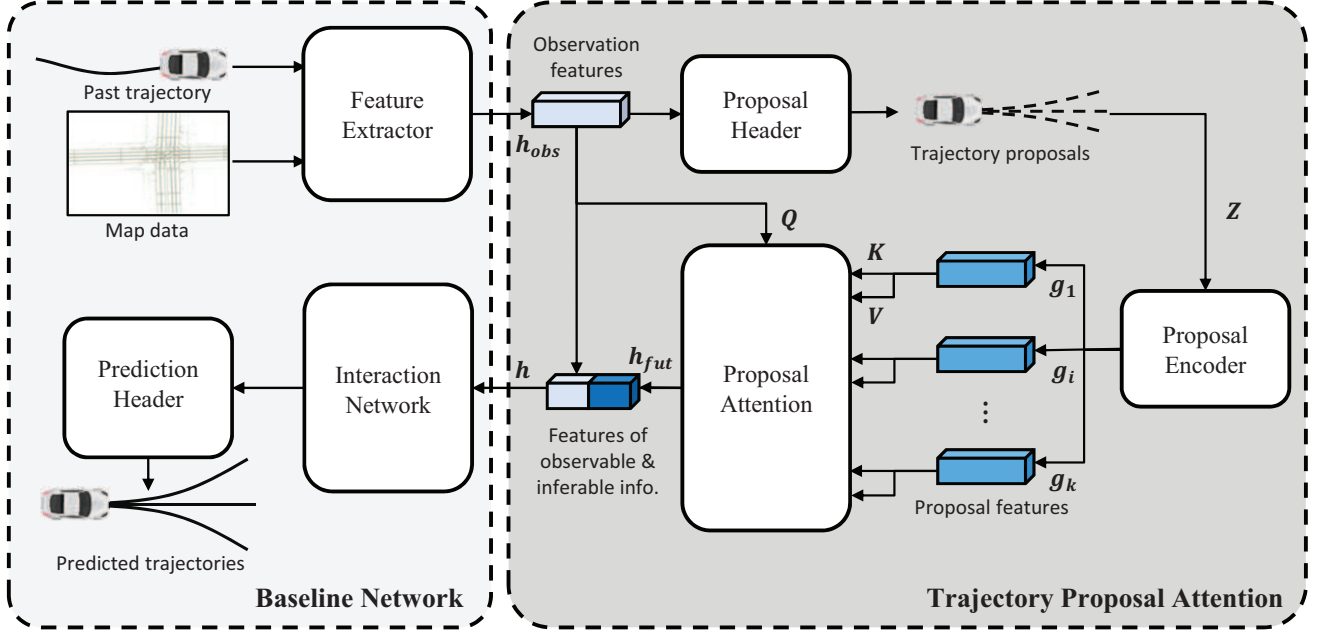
Past trajectory

Map data

Feature Extractor

Observation features

$h_{obs}$

Proposal Header

Trajectory proposals

$Z$

$Q$

$K$

$V$

$g_1$

$g_i$

$g_k$

Proposal Encoder

Proposal Attention

Proposal features

$h_{fut}$

$h$

Features of observable & inferable info.

Interaction Network

Prediction Header

Predicted trajectories

Baseline Network

Trajectory Proposal Attention